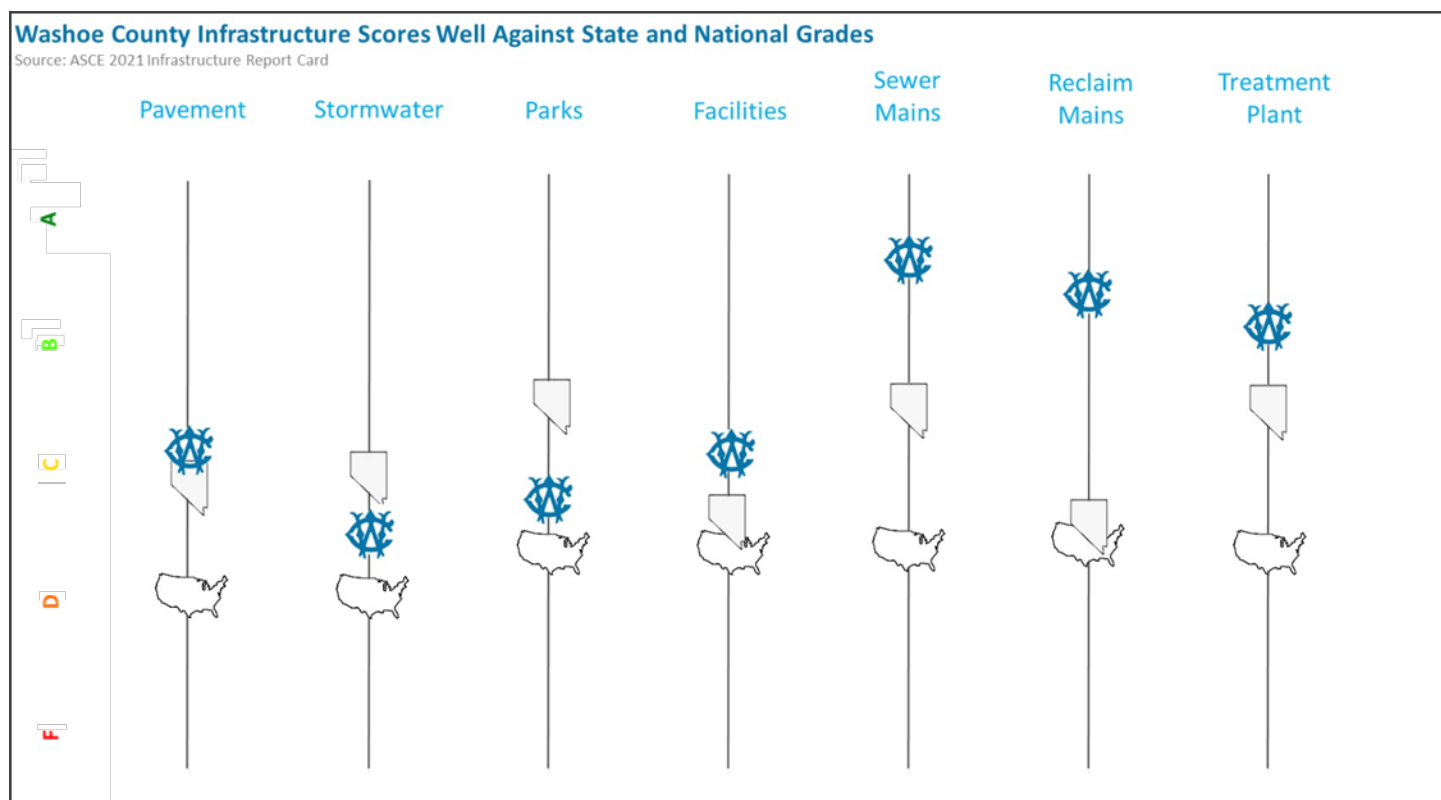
Washoe County Infrastructure Scores Well Against State and National Grades
Source: ASCE 2021 Infrastructure Report Card

Pavement

Stormwater

Parks

Facilities

Sewer Mains

Reclaim Mains

Treatment Plant

A

B

C

D

F